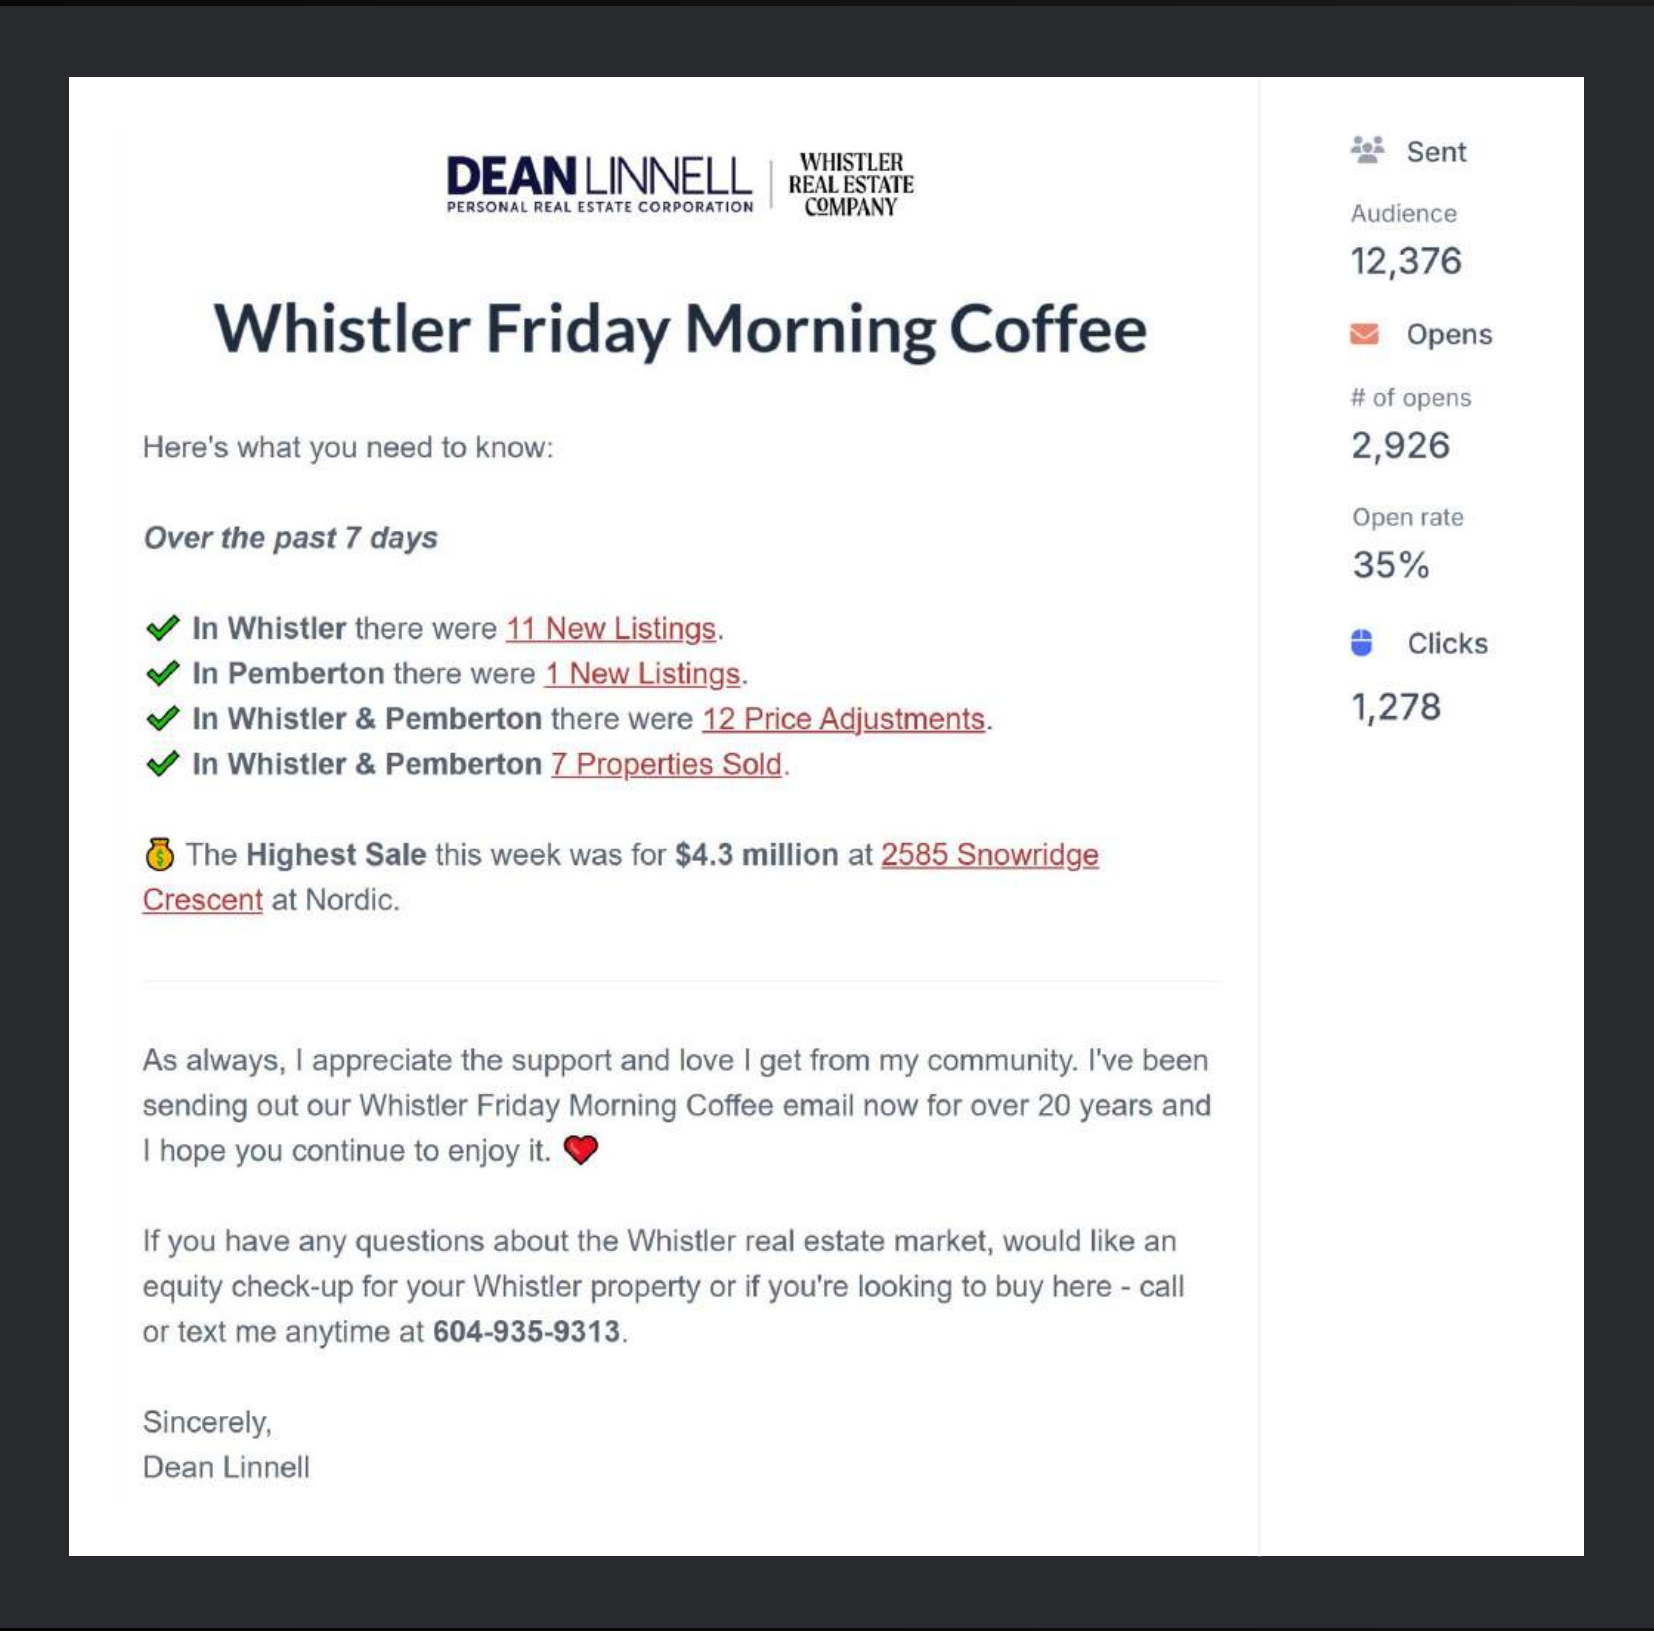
DEAN LINNELL
PERSONAL REAL ESTATE CORPORATION

WHISTLER REAL ESTATE COMPANY

Whistler Friday Morning Coffee

Here's what you need to know:

*Over the past 7 days*

✔ **In Whistler** there were 11 New Listings.
✔ **In Pemberton** there were 1 New Listings.
✔ **In Whistler & Pemberton** there were 12 Price Adjustments.
✔ **In Whistler & Pemberton** 7 Properties Sold.

💰 The **Highest Sale** this week was for **$4.3 million** at 2585 Snowridge Crescent at Nordic.

As always, I appreciate the support and love I get from my community. I've been sending out our Whistler Friday Morning Coffee email now for over 20 years and I hope you continue to enjoy it. ❤

If you have any questions about the Whistler real estate market, would like an equity check-up for your Whistler property or if you're looking to buy here - call or text me anytime at **604-935-9313**.

Sincerely,
Dean Linnell

Sent
Audience
12,376

Opens
# of opens
2,926

Open rate
35%

Clicks
1,278